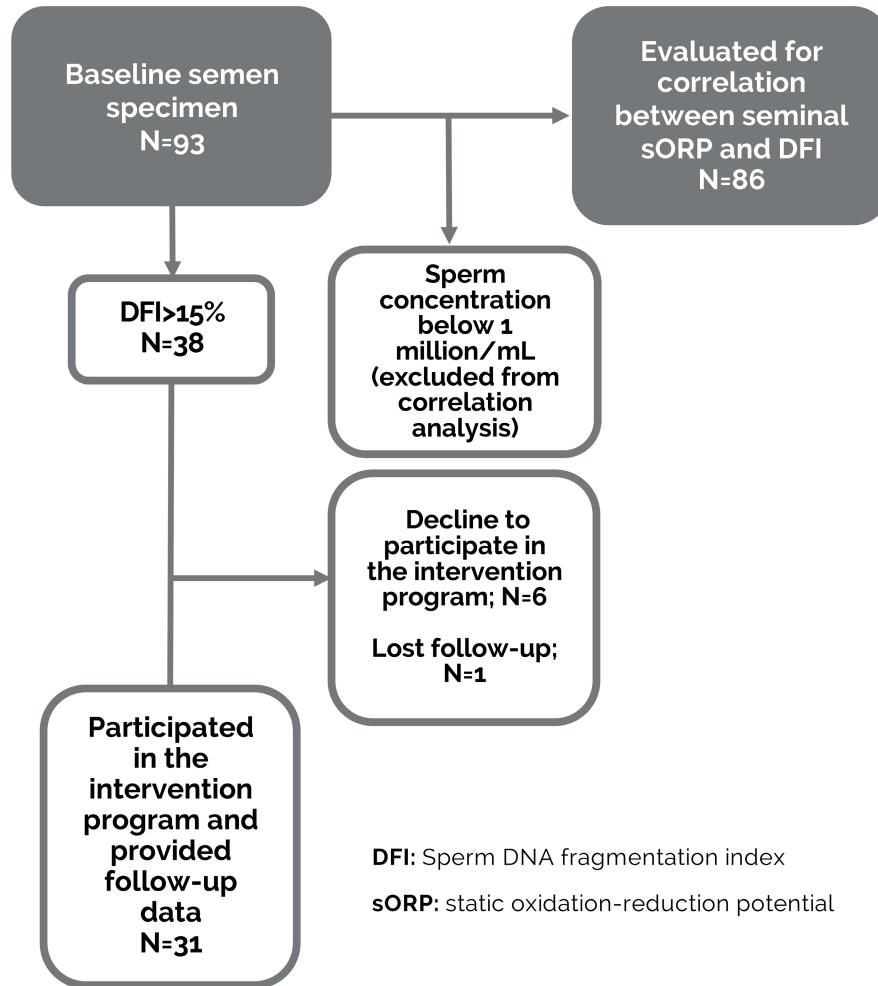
Baseline semen specimen
N=93

Evaluated for correlation between seminal sORP and DFI
N=86

DFI>15%
N=38

Sperm concentration below 1 million/mL (excluded from correlation analysis)

Decline to participate in the intervention program; N=6

Lost follow-up; N=1

Participated in the intervention program and provided follow-up data
N=31

DFI: Sperm DNA fragmentation index

sORP: static oxidation-reduction potential